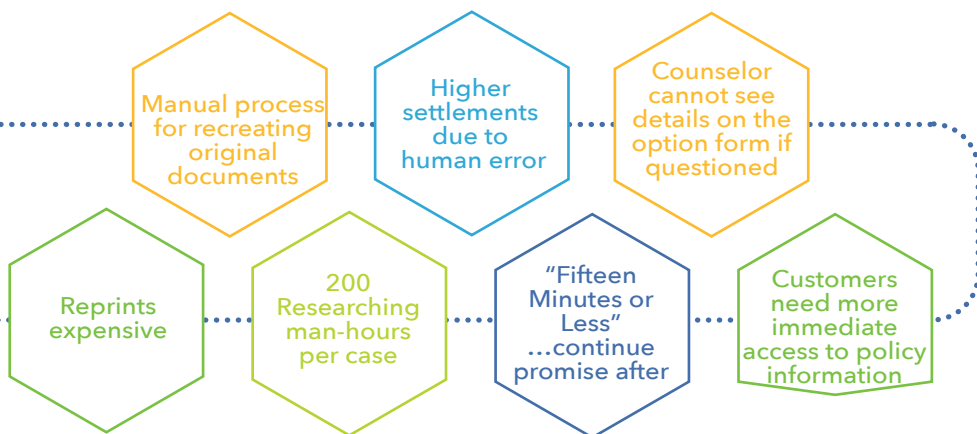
Manual process for recreating original documents

Higher settlements due to human error

Counselor cannot see details on the option form if questioned

Reprints expensive

200 Researching man-hours per case

“Fifteen Minutes or Less” …continue promise after

Customers need more immediate access to policy information